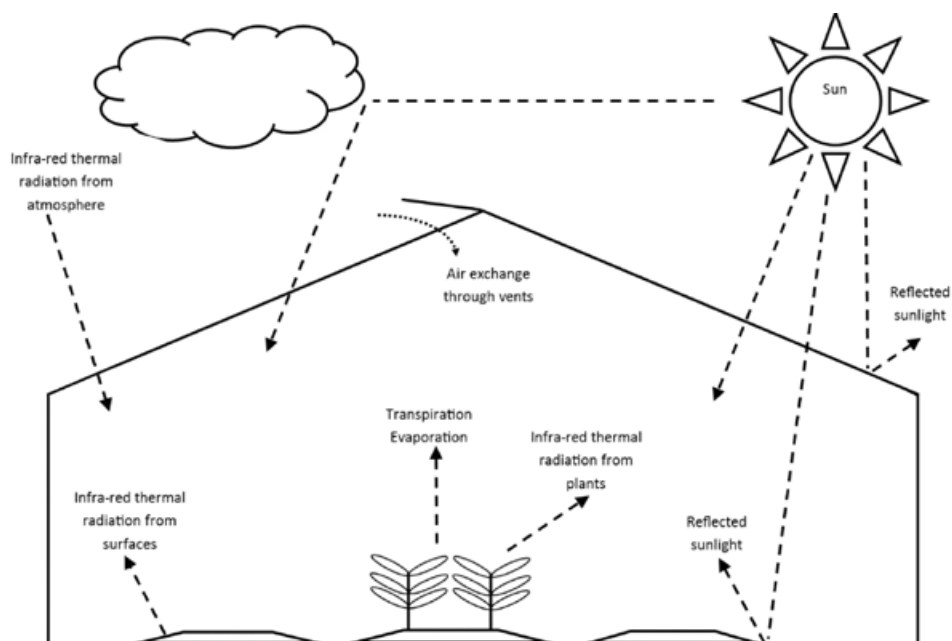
Sun

Infra-red thermal radiation from atmosphere

Air exchange through vents

Reflected sunlight

Transpiration Evaporation

Infra-red thermal radiation from plants

Infra-red thermal radiation from surfaces

Reflected sunlight